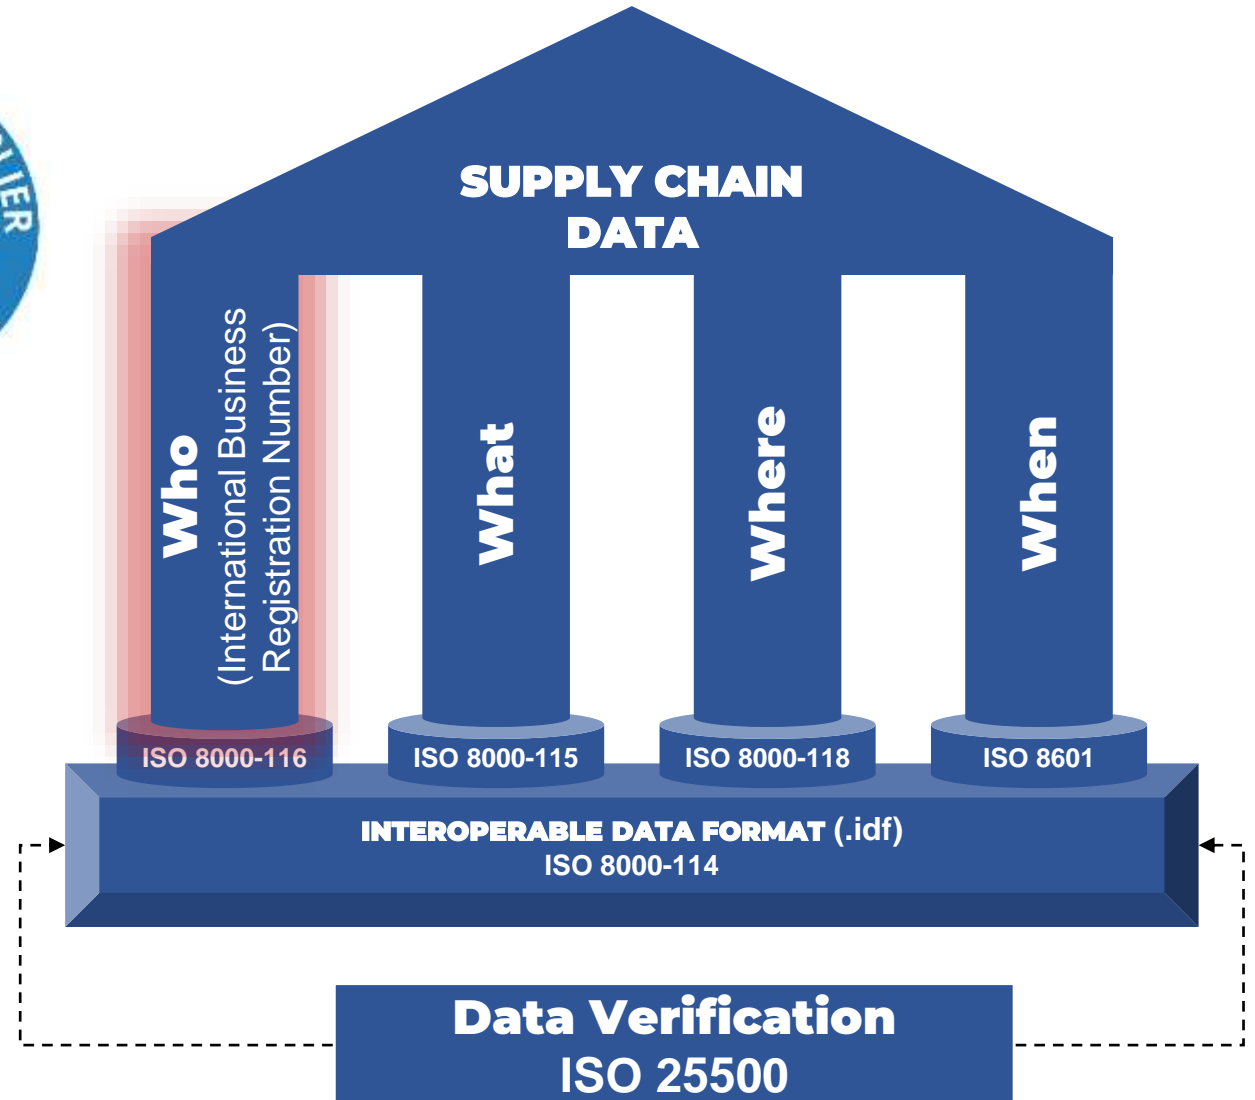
IER

SUPPLY CHAIN DATA

Who
(International Business Registration Number)

What

Where

When

ISO 8000-116

ISO 8000-115

ISO 8000-118

ISO 8601

INTEROPERABLE DATA FORMAT (.idf)
ISO 8000-114

Data Verification
ISO 25500